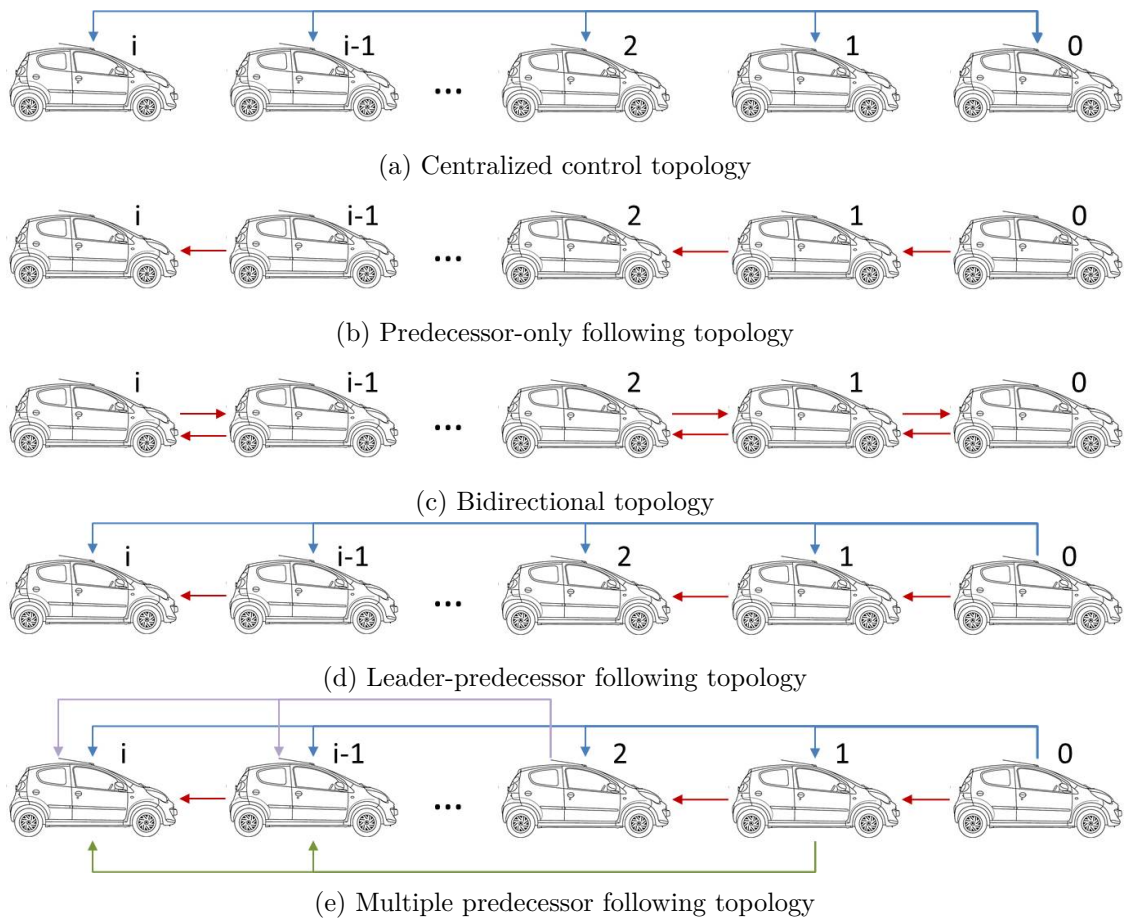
i i-1 ... 2 1 0

(a) Centralized control topology

i i-1 ... 2 1 0

(b) Predecessor-only following topology

i i-1 ... 2 1 0

(c) Bidirectional topology

i i-1 ... 2 1 0

(d) Leader-predecessor following topology

i i-1 ... 2 1 0

(e) Multiple predecessor following topology